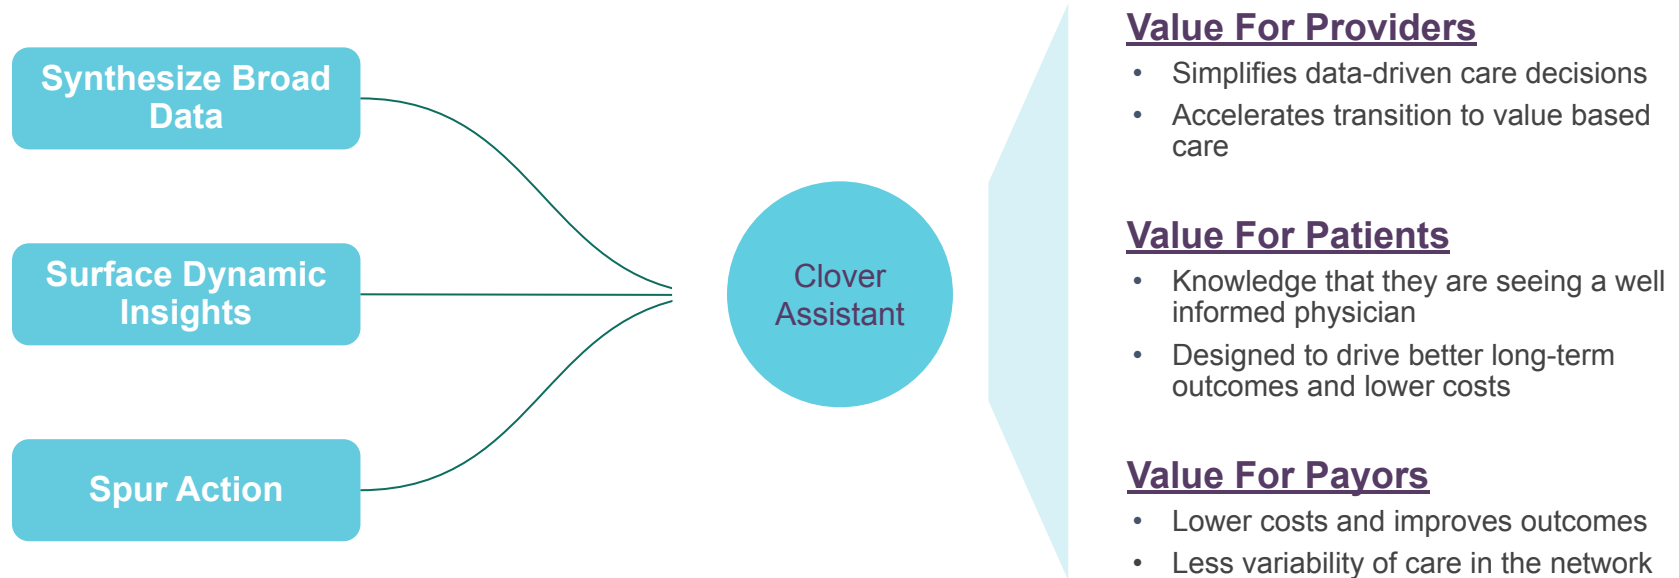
Synthesize Broad Data

Surface Dynamic Insights

Spur Action

Clover Assistant

Value For Providers
- Simplifies data-driven care decisions
- Accelerates transition to value based care

Value For Patients
- Knowledge that they are seeing a well informed physician
- Designed to drive better long-term outcomes and lower costs

Value For Payors
- Lower costs and improves outcomes
- Less variability of care in the network